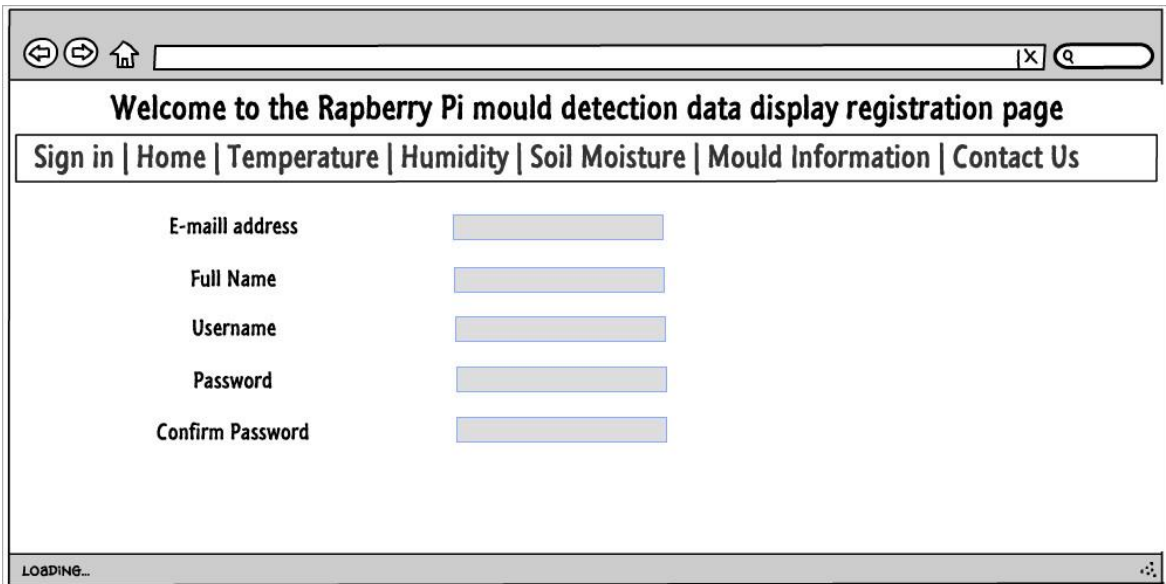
Welcome to the Rapberry Pi mould detection data display registration page

Sign in | Home | Temperature | Humidity | Soil Moisture | Mould Information | Contact Us

E-maill address

Full Name

Username

Password

Confirm Password

LOADING...